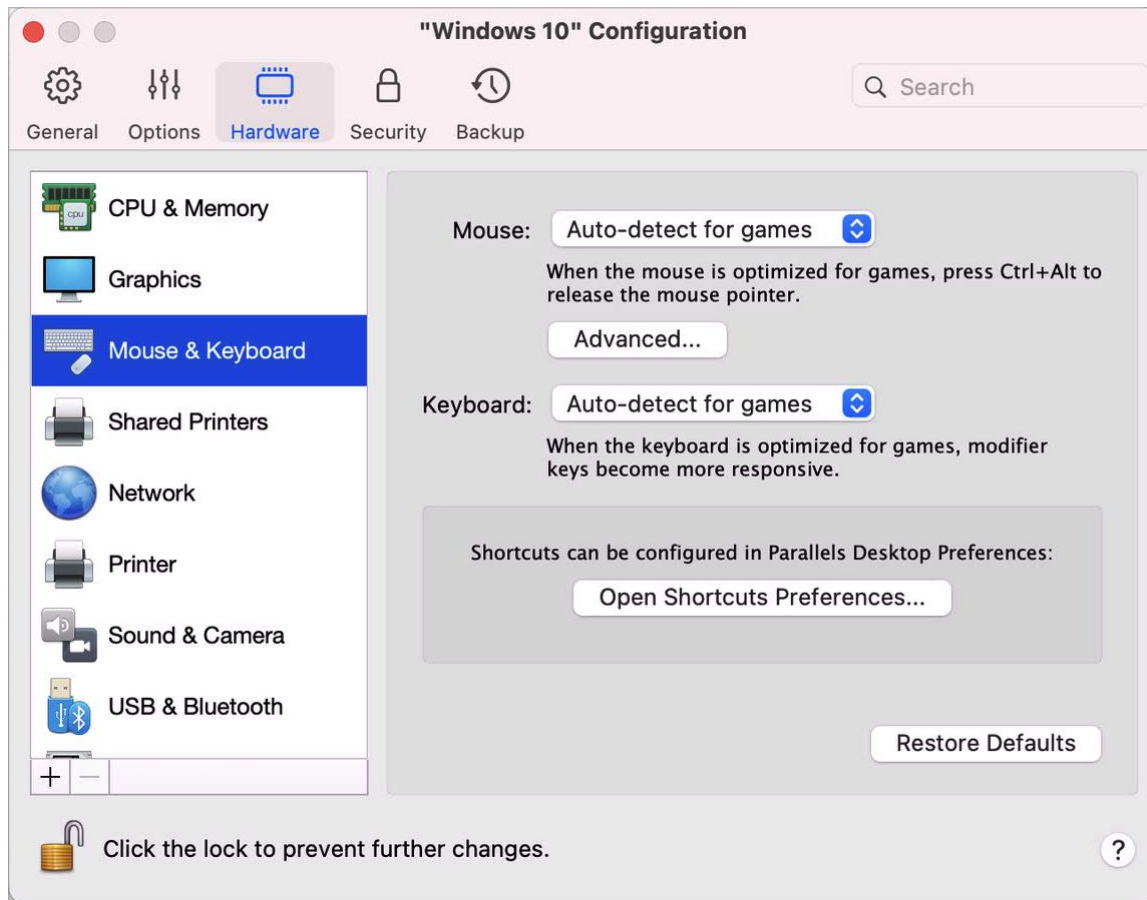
"Windows 10" Configuration

General Options Hardware Security Backup

Search

CPU & Memory
Graphics
Mouse & Keyboard
Shared Printers
Network
Printer
Sound & Camera
USB & Bluetooth

+ −

Mouse: Auto-detect for games

When the mouse is optimized for games, press Ctrl+Alt to release the mouse pointer.

Advanced...

Keyboard: Auto-detect for games

When the keyboard is optimized for games, modifier keys become more responsive.

Shortcuts can be configured in Parallels Desktop Preferences:

Open Shortcuts Preferences...

Restore Defaults

Click the lock to prevent further changes.

?